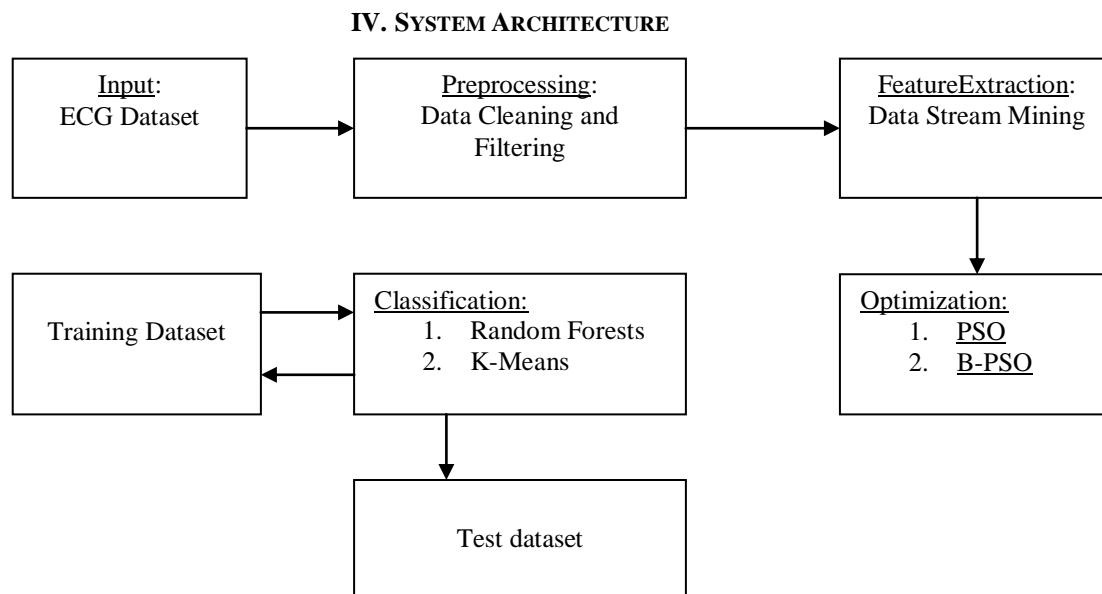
IV. SYSTEM ARCHITECTURE

Input:
ECG Dataset

Preprocessing:
Data Cleaning and Filtering

FeatureExtraction:
Data Stream Mining

Training Dataset

Classification:
1. Random Forests
2. K-Means

Optimization:
1. PSO
2. B-PSO

Test dataset